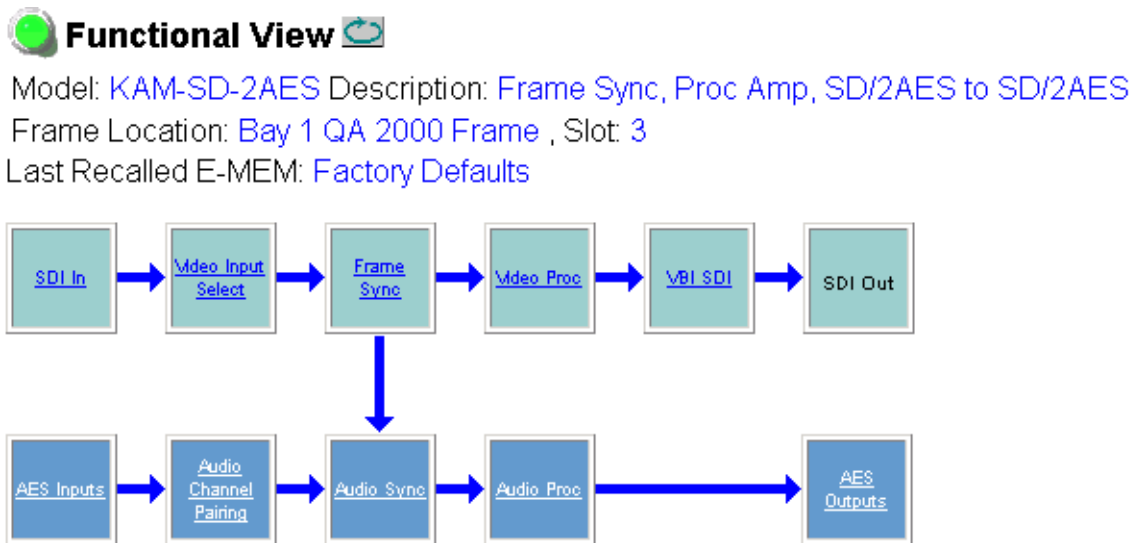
Functional View

Model: KAM-SD-2AES Description: Frame Sync, Proc Amp, SD/2AES to SD/2AES
Frame Location: Bay 1 QA 2000 Frame , Slot: 3
Last Recalled E-MEM: Factory Defaults

SDI In
Video Input Select
Frame Sync
Video Proc
VBI SDI
SDI Out

AES Inputs
Audio Channel Pairing
Audio Sync
Audio Proc
AES Outputs